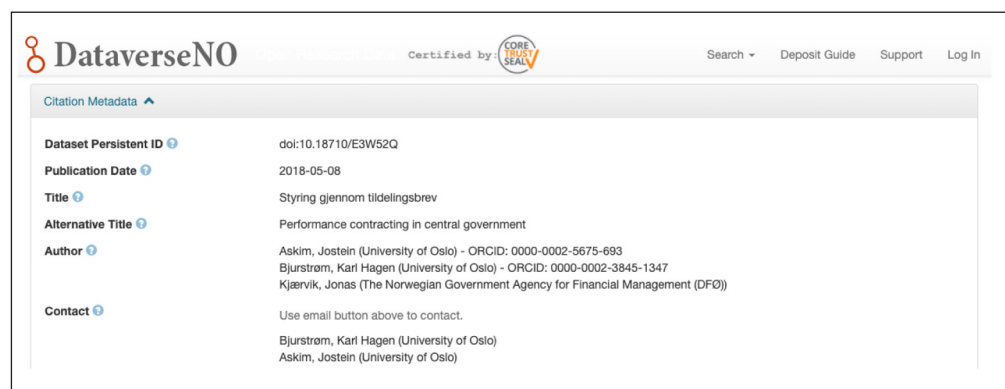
DataverseNO

Certified by: CORE TRUST SEAL

Search ▾ Deposit Guide Support Log In

Citation Metadata ^

| | |
|---|---|
| Dataset Persistent ID | doi:10.18710/E3W52Q |
| Publication Date | 2018-05-08 |
| Title | Styring gjennom tildelingsbrev |
| Alternative Title | Performance contracting in central government |
| Author | Askim, Jostein (University of Oslo) - ORCID: 0000-0002-5675-693<br>Bjurstrøm, Karl Hagen (University of Oslo) - ORCID: 0000-0002-3845-1347<br>Kjærvik, Jonas (The Norwegian Government Agency for Financial Management (DFØ)) |
| Contact | Use email button above to contact.<br>Bjurstrøm, Karl Hagen (University of Oslo)<br>Askim, Jostein (University of Oslo) |